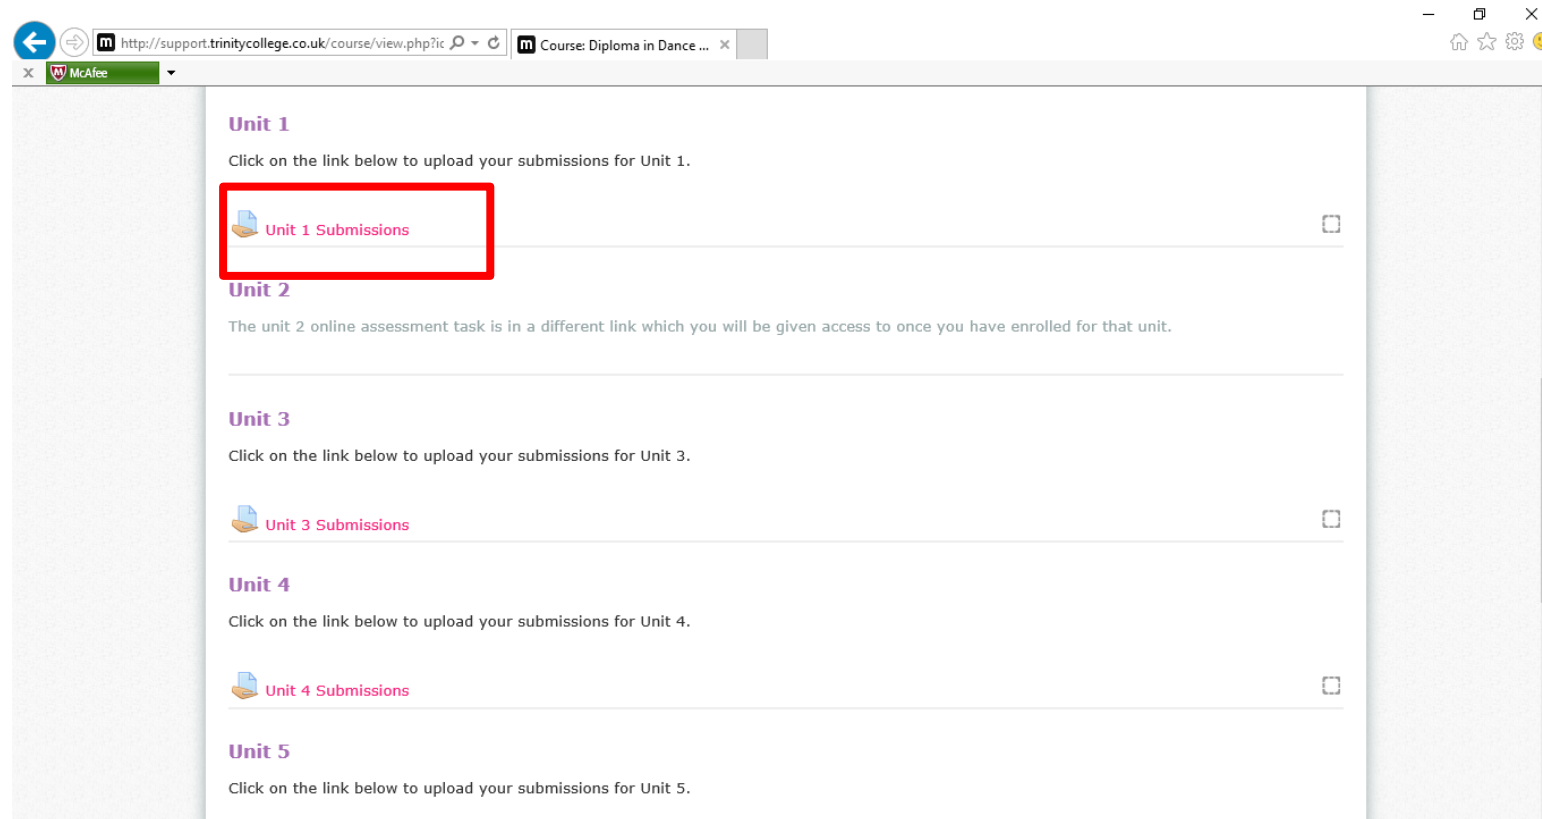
http://support.trinitycollege.co.uk/course/view.php?ic

Course: Diploma in Dance ...

McAfee

Unit 1

Click on the link below to upload your submissions for Unit 1.

Unit 1 Submissions

Unit 2

The unit 2 online assessment task is in a different link which you will be given access to once you have enrolled for that unit.

Unit 3

Click on the link below to upload your submissions for Unit 3.

Unit 3 Submissions

Unit 4

Click on the link below to upload your submissions for Unit 4.

Unit 4 Submissions

Unit 5

Click on the link below to upload your submissions for Unit 5.